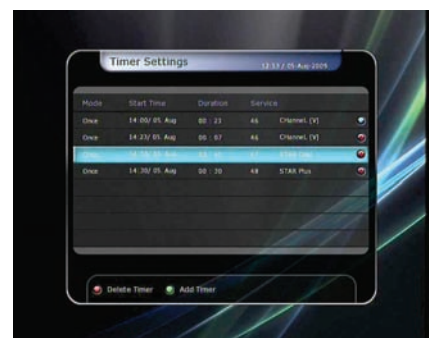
Timer Settings

12:13 / 05-Aug-2009

| Mode | Start Time | Duration | Service |
|---|---|---|---|
| Once | 14:00/ 05. Aug | 00 : 23 | 46 Channel [V] |
| Once | 14:23/ 05. Aug | 00 : 07 | 46 Channel [V] |
| Once | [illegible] | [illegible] | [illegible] |
| Once | 14:30/ 05. Aug | 00 : 20 | 48 STAR Plus |

Delete Timer
Add Timer